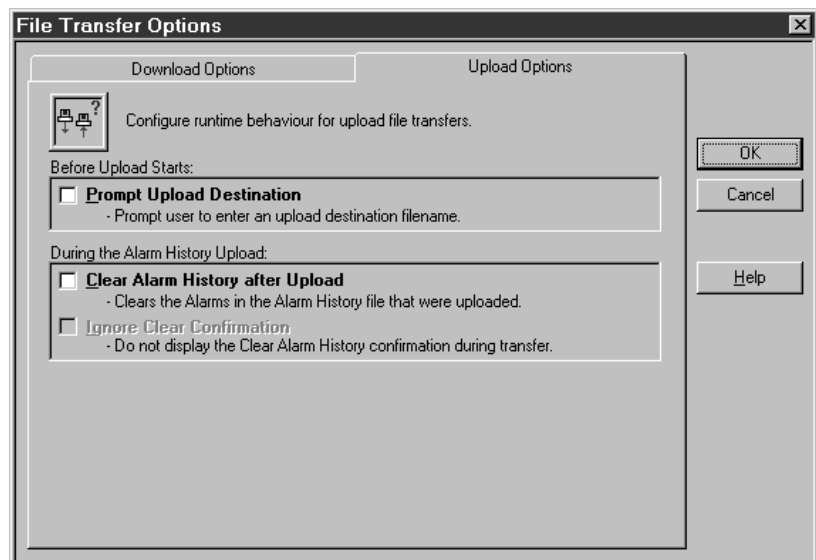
File Transfer Options

Download Options

Upload Options

Configure runtime behaviour for upload file transfers.

Before Upload Starts:

Prompt Upload Destination
- Prompt user to enter an upload destination filename.

During the Alarm History Upload:

Clear Alarm History after Upload
- Clears the Alarms in the Alarm History file that were uploaded.

Ignore Clear Confirmation
- Do not display the Clear Alarm History confirmation during transfer.

OK

Cancel

Help